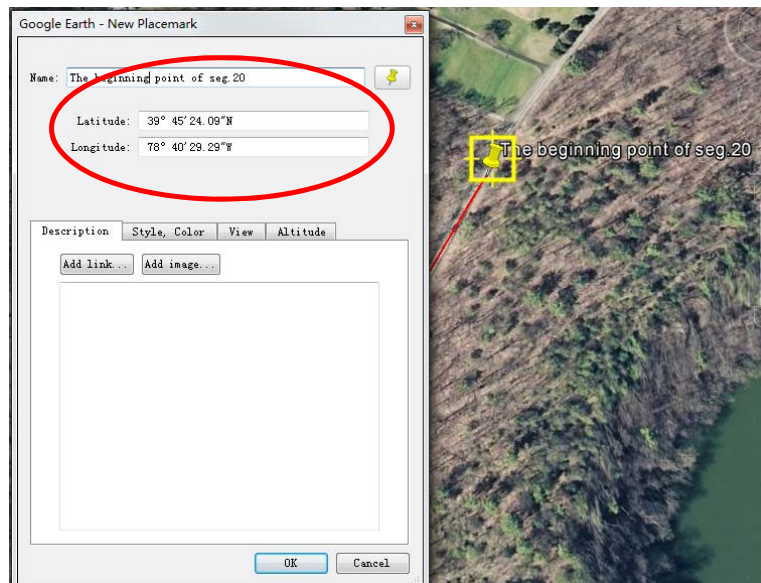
Google Earth - New Placemark

Name: The beginning point of seg.20

Latitude: 39° 45′24.09″N

Longitude: 78° 40′29.29″W

Description | Style, Color | View | Altitude

Add link... | Add image...

OK | Cancel

The beginning point of seg.20